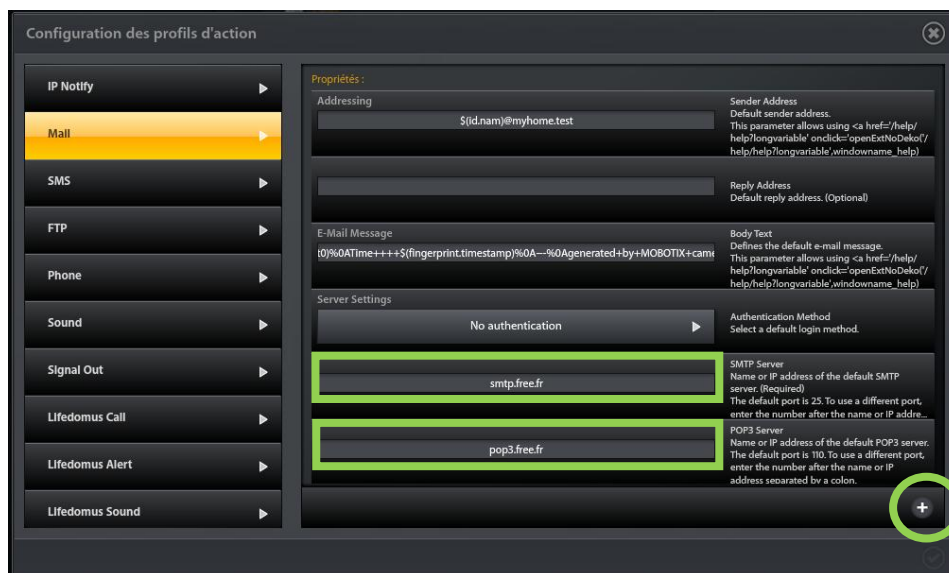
Configuration des profils d'action

IP Notify

Mail

SMS

FTP

Phone

Sound

Signal Out

Lifedomus Call

Lifedomus Alert

Lifedomus Sound

Propriétés :

Addressing

$(id.nam)@myhome.test

Sender Address
Default sender address.
This parameter allows using <a href='/help/help?longvariable' onclick='openExtNoDeko('/help/help?longvariable',windowname_help)

Reply Address
Default reply address. (Optional)

E-Mail Message

t0)%0ATime++++$(fingerprint.timestamp)%0A---%0Agenerated+by+MOBOTIX+came

Body Text
Defines the default e-mail message.
This parameter allows using <a href='/help/help?longvariable' onclick='openExtNoDeko('/help/help?longvariable',windowname_help)

Server Settings

No authentication

Authentication Method
Select a default login method.

smtp.free.fr

SMTP Server
Name or IP address of the default SMTP server. (Required)
The default port is 25. To use a different port, enter the number after the name or IP addre...

pop3.free.fr

POP3 Server
Name or IP address of the default POP3 server. The default port is 110. To use a different port, enter the number after the name or IP address separated by a colon.